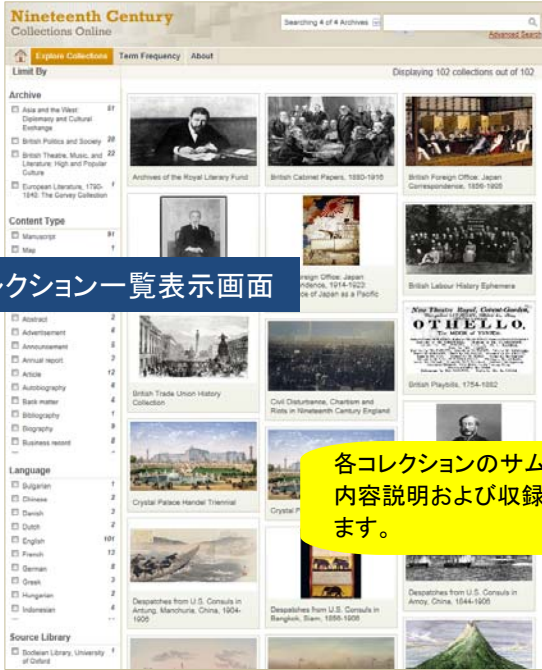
Nineteenth Century
Collections Online

Searching 4 of 4 Archives
Advanced Search

Explore Collections | Term Frequency | About

Limit By

Displaying 102 collections out of 102

Archive
Asia and the West: Diplomacy and Cultural Exchange 31
British Politics and Society 28
British Theatre, Music, and Literature: High and Popular Culture 22
European Literature, 1790-1840: The Corvey Collection 1

Content Type
Manuscript 31
Map 1

クション一覧表示画面

Abstract 2
Advertisement 6
Announcement 5
Annual report 3
Article 12
Autobiography 6
Back matter 4
Bibliography 1
Biography 9
Business record 8

Language
Bulgarian 1
Chinese 2
Danish 3
Dutch 2
English 101
French 13
German 8
Greek 3
Hungarian 2
Indonesian 4

Source Library
Bodleian Library, University of Oxford 1

Archives of the Royal Literary Fund

British Cabinet Papers, 1880-1916

British Foreign Office: Japan Correspondence, 1856-1905

oreign Office: Japan ondence, 1914-1923: ce of Japan as a Pacific

British Labour History Ephemera

New Theatre Royal, Covent-Garden, OTHELLO.

British Playbills, 1754-1882

British Trade Union History Collection

Civil Disturbance, Chartism and Riots in Nineteenth Century England

各コレクションのサム
内容説明および収録
ます。

Crystal Palace Handel Triennial

Crystal P

Despatches from U.S. Consuls in Antung, Manchuria, China, 1904-1906

Despatches from U.S. Consuls in Bangkok, Siam, 1856-1906

Despatches from U.S. Consuls in Amoy, China, 1844-1906